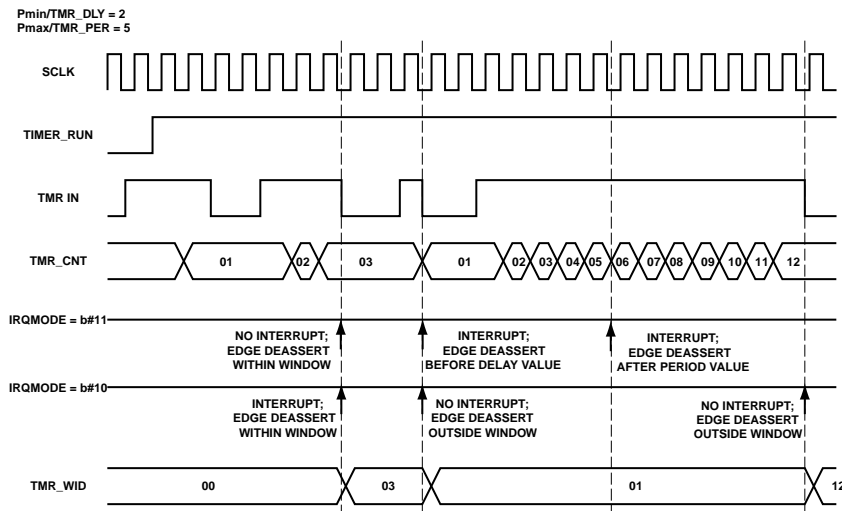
Pmin/TMR_DLY = 2
Pmax/TMR_PER = 5

SCLK

TIMER_RUN

TMR IN

TMR_CNT

01

02

03

01

02

03

04

05

06

07

08

09

10

11

12

IRQMODE = b#11

NO INTERRUPT; EDGE DEASSERT WITHIN WINDOW

INTERRUPT; EDGE DEASSERT BEFORE DELAY VALUE

INTERRUPT; EDGE DEASSERT AFTER PERIOD VALUE

IRQMODE = b#10

INTERRUPT; EDGE DEASSERT WITHIN WINDOW

NO INTERRUPT; EDGE DEASSERT OUTSIDE WINDOW

NO INTERRUPT; EDGE DEASSERT OUTSIDE WINDOW

TMR_WID

00

03

01

12